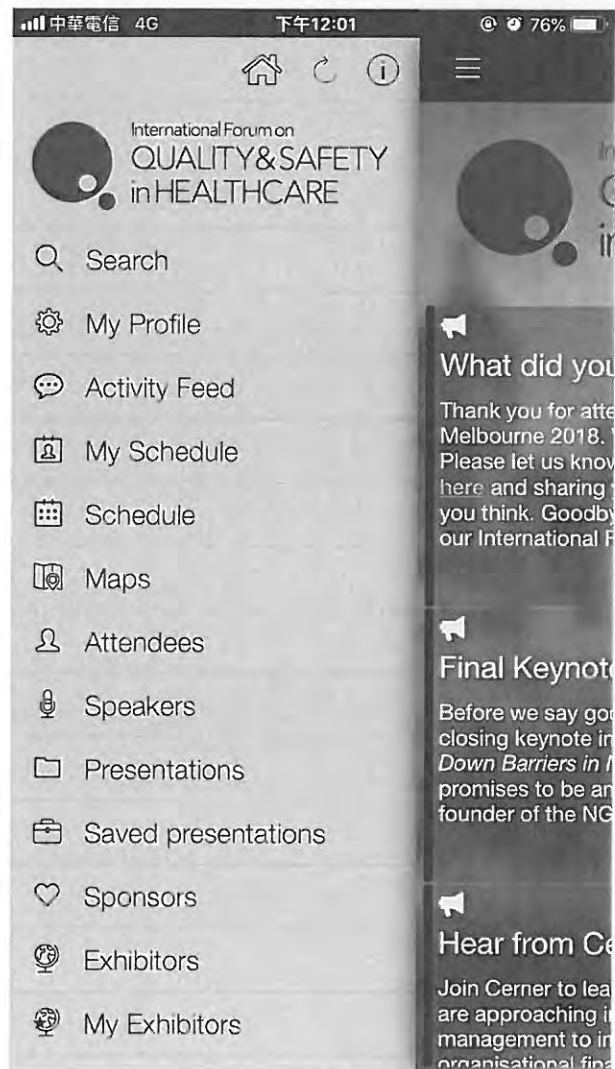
中華電信 4G 下午12:01 76%

International Forum on
QUALITY&SAFETY
in HEALTHCARE

Search
My Profile
Activity Feed
My Schedule
Schedule
Maps
Attendees
Speakers
Presentations
Saved presentations
Sponsors
Exhibitors
My Exhibitors

In
Q
in

What did you

Thank you for atte Melbourne 2018. Please let us know here and sharing you think. Goodby our International F

Final Keynot

Before we say go closing keynote in Down Barriers in promises to be an founder of the NG

Hear from Ce

Join Cerner to lea are approaching i management to in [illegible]